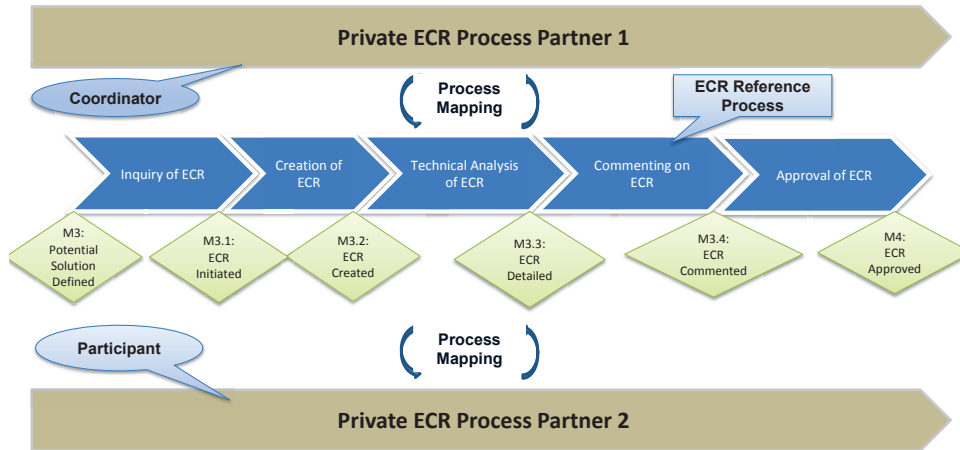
Private ECR Process Partner 1

Coordinator

Process Mapping

ECR Reference Process

Inquiry of ECR

Creation of ECR

Technical Analysis of ECR

Commenting on ECR

Approval of ECR

M3: Potential Solution Defined

M3.1: ECR Initiated

M3.2: ECR Created

M3.3: ECR Detailed

M3.4: ECR Commented

M4: ECR Approved

Participant

Process Mapping

Private ECR Process Partner 2